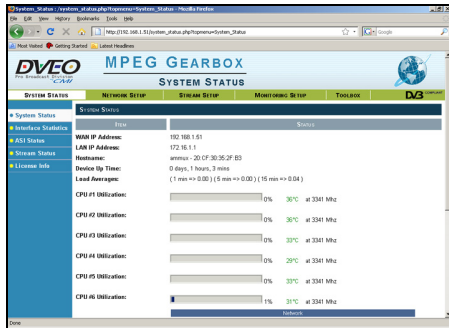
System_Status : /system_status.php?topmenu=System_Status - Mozilla Firefox

File Edit View History Bookmarks Tools Help

http://192.168.1.51/system_status.php?topmenu=System_Status

Google

Most Visited Getting Started Latest Headlines

DVEO Pro Broadcast Division

MPEG GEARBOX

SYSTEM STATUS

SYSTEM STATUS | NETWORK SETUP | STREAM SETUP | MONITORING SETUP | TOOLBOX

DVB

System Status
Interface Statistics
ASI Status
Stream Status
License Info

SYSTEM STATUS

| ITEM | STATUS |
|---|---|
| WAN IP Address: | 192.168.1.61 |
| LAN IP Address: | 172.16.1.1 |
| Hostname: | ammux - 20 CF 30:35:2F:B3 |
| Device Up Time: | 0 days, 1 hours, 3 mins |
| Load Averages: | ( 1 min => 0.00 ) ( 5 min => 0.00 ) ( 15 min => 0.04 ) |
| CPU #1 Utilization: | 0% 36°C at 3341 Mhz |
| CPU #2 Utilization: | 0% 36°C at 3341 Mhz |
| CPU #3 Utilization: | 0% 33°C at 3341 Mhz |
| CPU #4 Utilization: | 0% 29°C at 3341 Mhz |
| CPU #5 Utilization: | 0% 33°C at 3341 Mhz |
| CPU #6 Utilization: | 1% 31°C at 3341 Mhz |

Network

Done